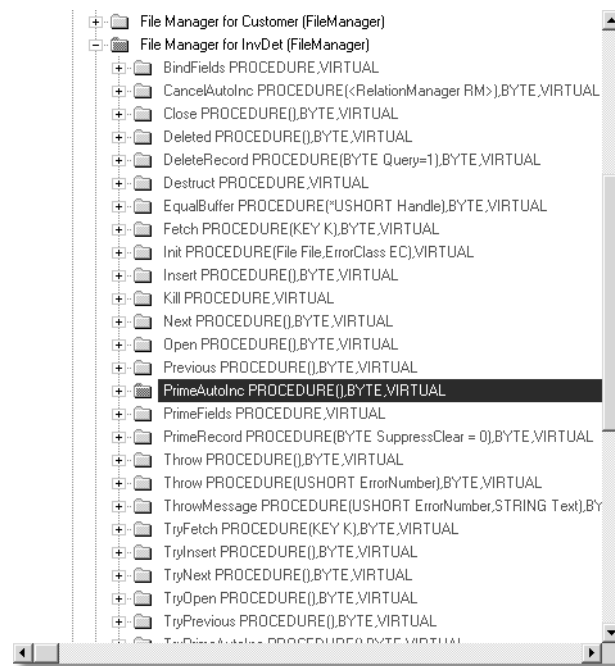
File Manager for Customer (FileManager)
File Manager for InvDet (FileManager)
BindFields PROCEDURE,VIRTUAL
CancelAutoInc PROCEDURE(<RelationManager RM>),BYTE,VIRTUAL
Close PROCEDURE(),BYTE,VIRTUAL
Deleted PROCEDURE(),BYTE,VIRTUAL
DeleteRecord PROCEDURE(BYTE Query=1),BYTE,VIRTUAL
Destruct PROCEDURE,VIRTUAL
EqualBuffer PROCEDURE(*USHORT Handle),BYTE,VIRTUAL
Fetch PROCEDURE(KEY K),BYTE,VIRTUAL
Init PROCEDURE(File File,ErrorClass EC),VIRTUAL
Insert PROCEDURE(),BYTE,VIRTUAL
Kill PROCEDURE,VIRTUAL
Next PROCEDURE(),BYTE,VIRTUAL
Open PROCEDURE(),BYTE,VIRTUAL
Previous PROCEDURE(),BYTE,VIRTUAL
PrimeAutoInc PROCEDURE(),BYTE,VIRTUAL
PrimeFields PROCEDURE,VIRTUAL
PrimeRecord PROCEDURE(BYTE SuppressClear = 0),BYTE,VIRTUAL
Throw PROCEDURE(),BYTE,VIRTUAL
Throw PROCEDURE(USHORT ErrorNumber),BYTE,VIRTUAL
ThrowMessage PROCEDURE(USHORT ErrorNumber,STRING Text),BY
TryFetch PROCEDURE(KEY K),BYTE,VIRTUAL
TryInsert PROCEDURE(),BYTE,VIRTUAL
TryNext PROCEDURE(),BYTE,VIRTUAL
TryOpen PROCEDURE(),BYTE,VIRTUAL
TryPrevious PROCEDURE(),BYTE,VIRTUAL
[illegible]